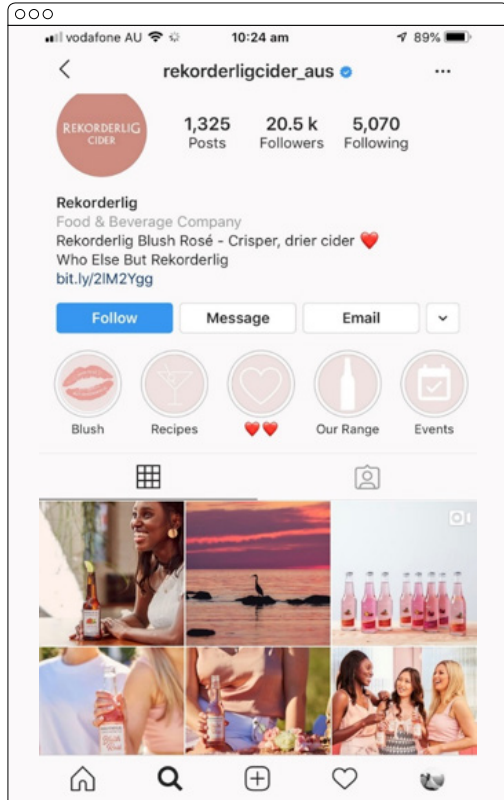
vodafone AU 10:24 am 89%

rekorderligcider_aus

REKORDERLIG CIDER

1,325 Posts
20.5 k Followers
5,070 Following

Rekorderlig
Food & Beverage Company
Rekorderlig Blush Rosé - Crisper, drier cider ❤️
Who Else But Rekorderlig
bit.ly/2lM2Ygg

Follow
Message
Email

Blush
Recipes
❤️❤️
Our Range
Events